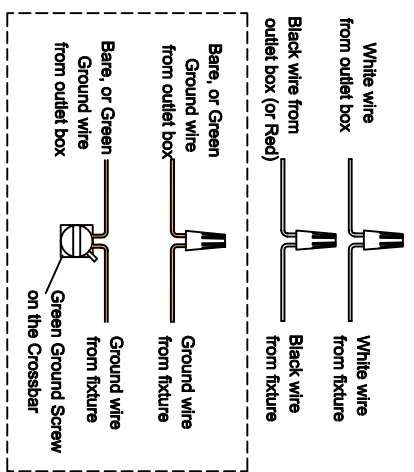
White wire from outlet box

Black wire from outlet box (or Red)

Bare, or Green Ground wire from outlet box

Bare, or Green Ground wire from outlet box

White wire from fixture

Black wire from fixture

Ground wire from fixture

Ground wire from fixture

Green Ground Screw on the Crossbar